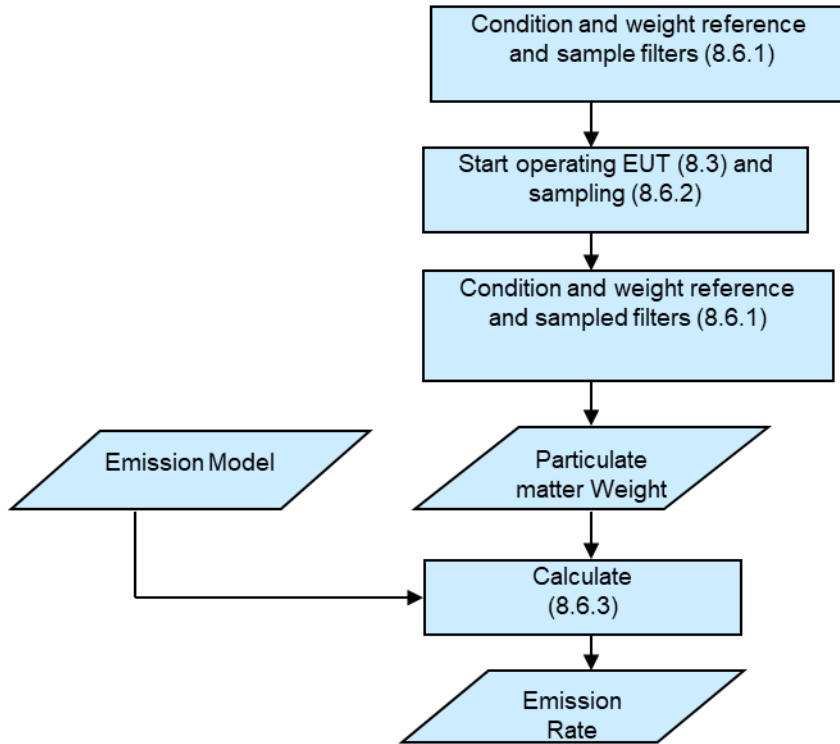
Condition and weight reference and sample filters (8.6.1)

Start operating EUT (8.3) and sampling (8.6.2)

Condition and weight reference and sampled filters (8.6.1)

Emission Model

Particulate matter Weight

Calculate (8.6.3)

Emission Rate